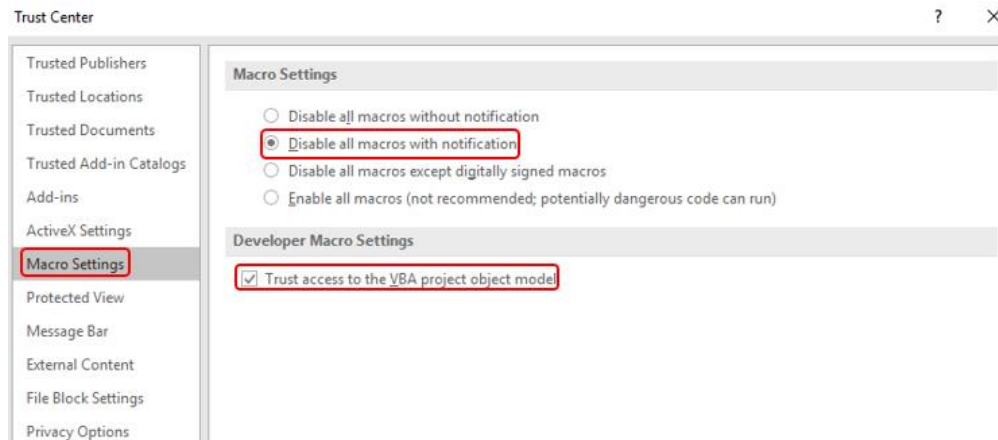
Trust Center

?

×

Trusted Publishers

Trusted Locations

Trusted Documents

Trusted Add-in Catalogs

Add-ins

ActiveX Settings

Macro Settings

Protected View

Message Bar

External Content

File Block Settings

Privacy Options

Macro Settings

Disable all macros without notification

Disable all macros with notification

Disable all macros except digitally signed macros

Enable all macros (not recommended; potentially dangerous code can run)

Developer Macro Settings

Trust access to the VBA project object model